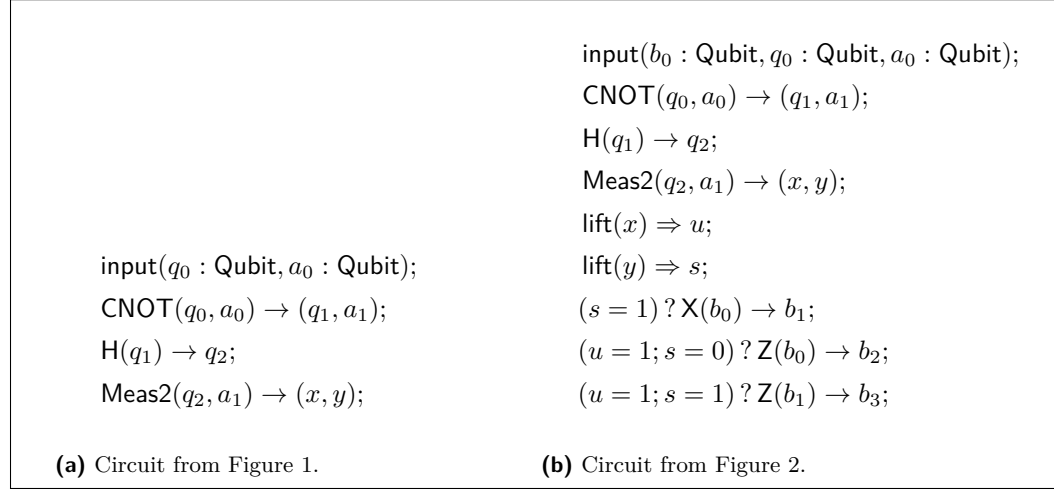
$\mathsf{input}(q_0 : \mathsf{Qubit}, a_0 : \mathsf{Qubit});$
$\mathsf{CNOT}(q_0, a_0) \to (q_1, a_1);$
$\mathsf{H}(q_1) \to q_2;$
$\mathsf{Meas2}(q_2, a_1) \to (x, y);$

**(a)** Circuit from Figure 1.

$\mathsf{input}(b_0 : \mathsf{Qubit}, q_0 : \mathsf{Qubit}, a_0 : \mathsf{Qubit});$
$\mathsf{CNOT}(q_0, a_0) \to (q_1, a_1);$
$\mathsf{H}(q_1) \to q_2;$
$\mathsf{Meas2}(q_2, a_1) \to (x, y);$
$\mathsf{lift}(x) \Rightarrow u;$
$\mathsf{lift}(y) \Rightarrow s;$
$(s = 1) \,?\, \mathsf{X}(b_0) \to b_1;$
$(u = 1; s = 0) \,?\, \mathsf{Z}(b_0) \to b_2;$
$(u = 1; s = 1) \,?\, \mathsf{Z}(b_1) \to b_3;$

**(b)** Circuit from Figure 2.